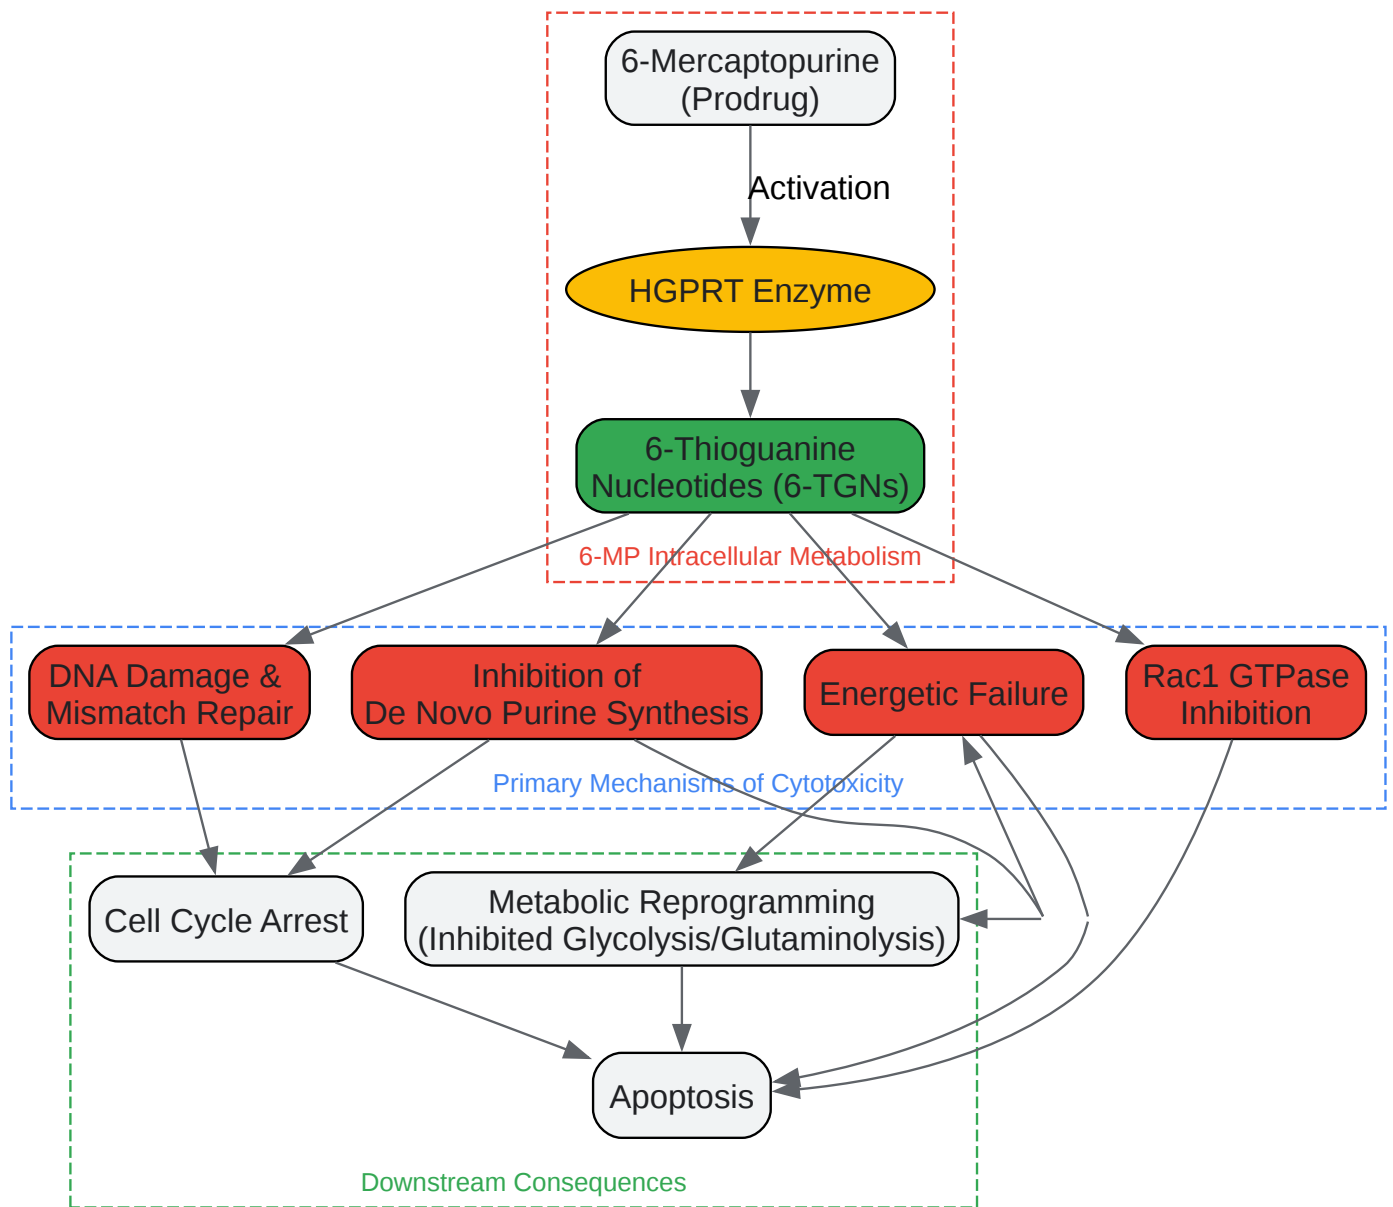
6-Mercaptopurine (Prodrug)

Activation

HGPRT Enzyme

6-Thioguanine Nucleotides (6-TGNs)

6-MP Intracellular Metabolism

DNA Damage & Mismatch Repair

Inhibition of De Novo Purine Synthesis

Energetic Failure

Rac1 GTPase Inhibition

Primary Mechanisms of Cytotoxicity

Cell Cycle Arrest

Metabolic Reprogramming (Inhibited Glycolysis/Glutaminolysis)

Apoptosis

Downstream Consequences